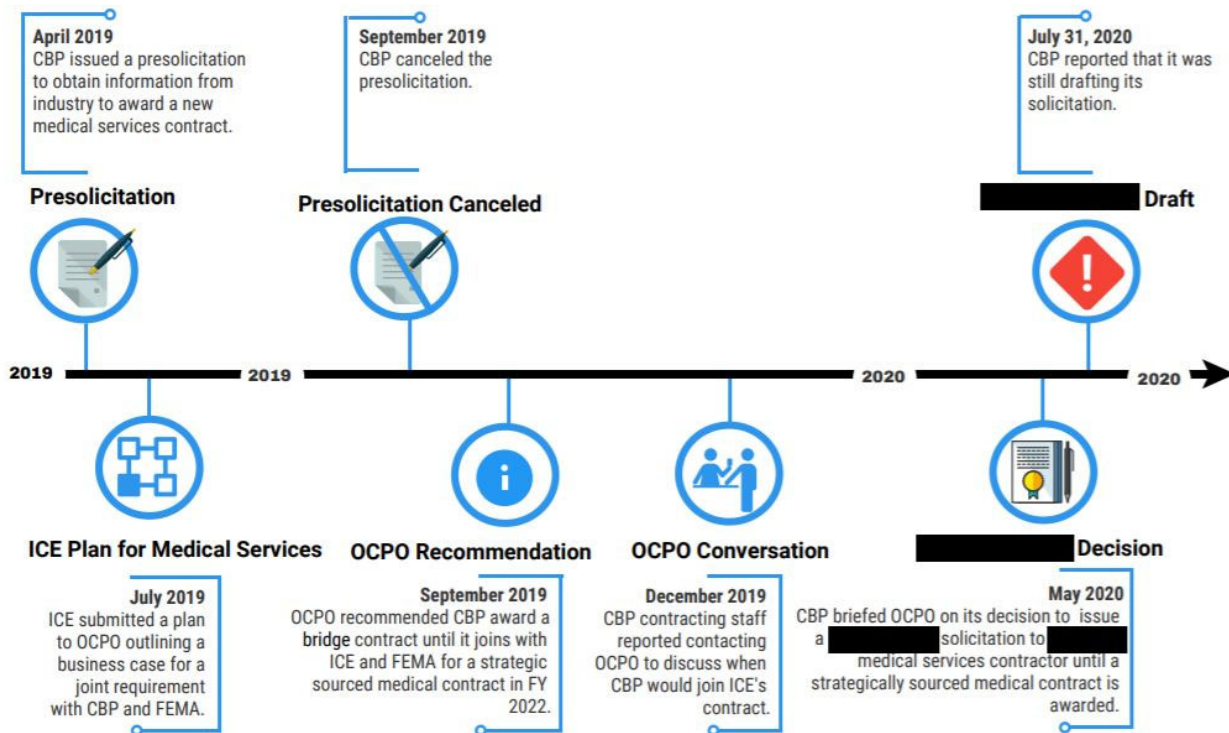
April 2019
CBP issued a presolicitation to obtain information from industry to award a new medical services contract.

Presolicitation

September 2019
CBP canceled the presolicitation.

Presolicitation Canceled

July 31, 2020
CBP reported that it was still drafting its solicitation.

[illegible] Draft

2019

2019

2020

2020

ICE Plan for Medical Services

July 2019
ICE submitted a plan to OCPO outlining a business case for a joint requirement with CBP and FEMA.

OCPO Recommendation

September 2019
OCPO recommended CBP award a bridge contract until it joins with ICE and FEMA for a strategic sourced medical contract in FY 2022.

OCPO Conversation

December 2019
CBP contracting staff reported contacting OCPO to discuss when CBP would join ICE's contract.

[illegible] Decision

May 2020
CBP briefed OCPO on its decision to issue a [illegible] solicitation to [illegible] medical services contractor until a strategically sourced medical contract is awarded.